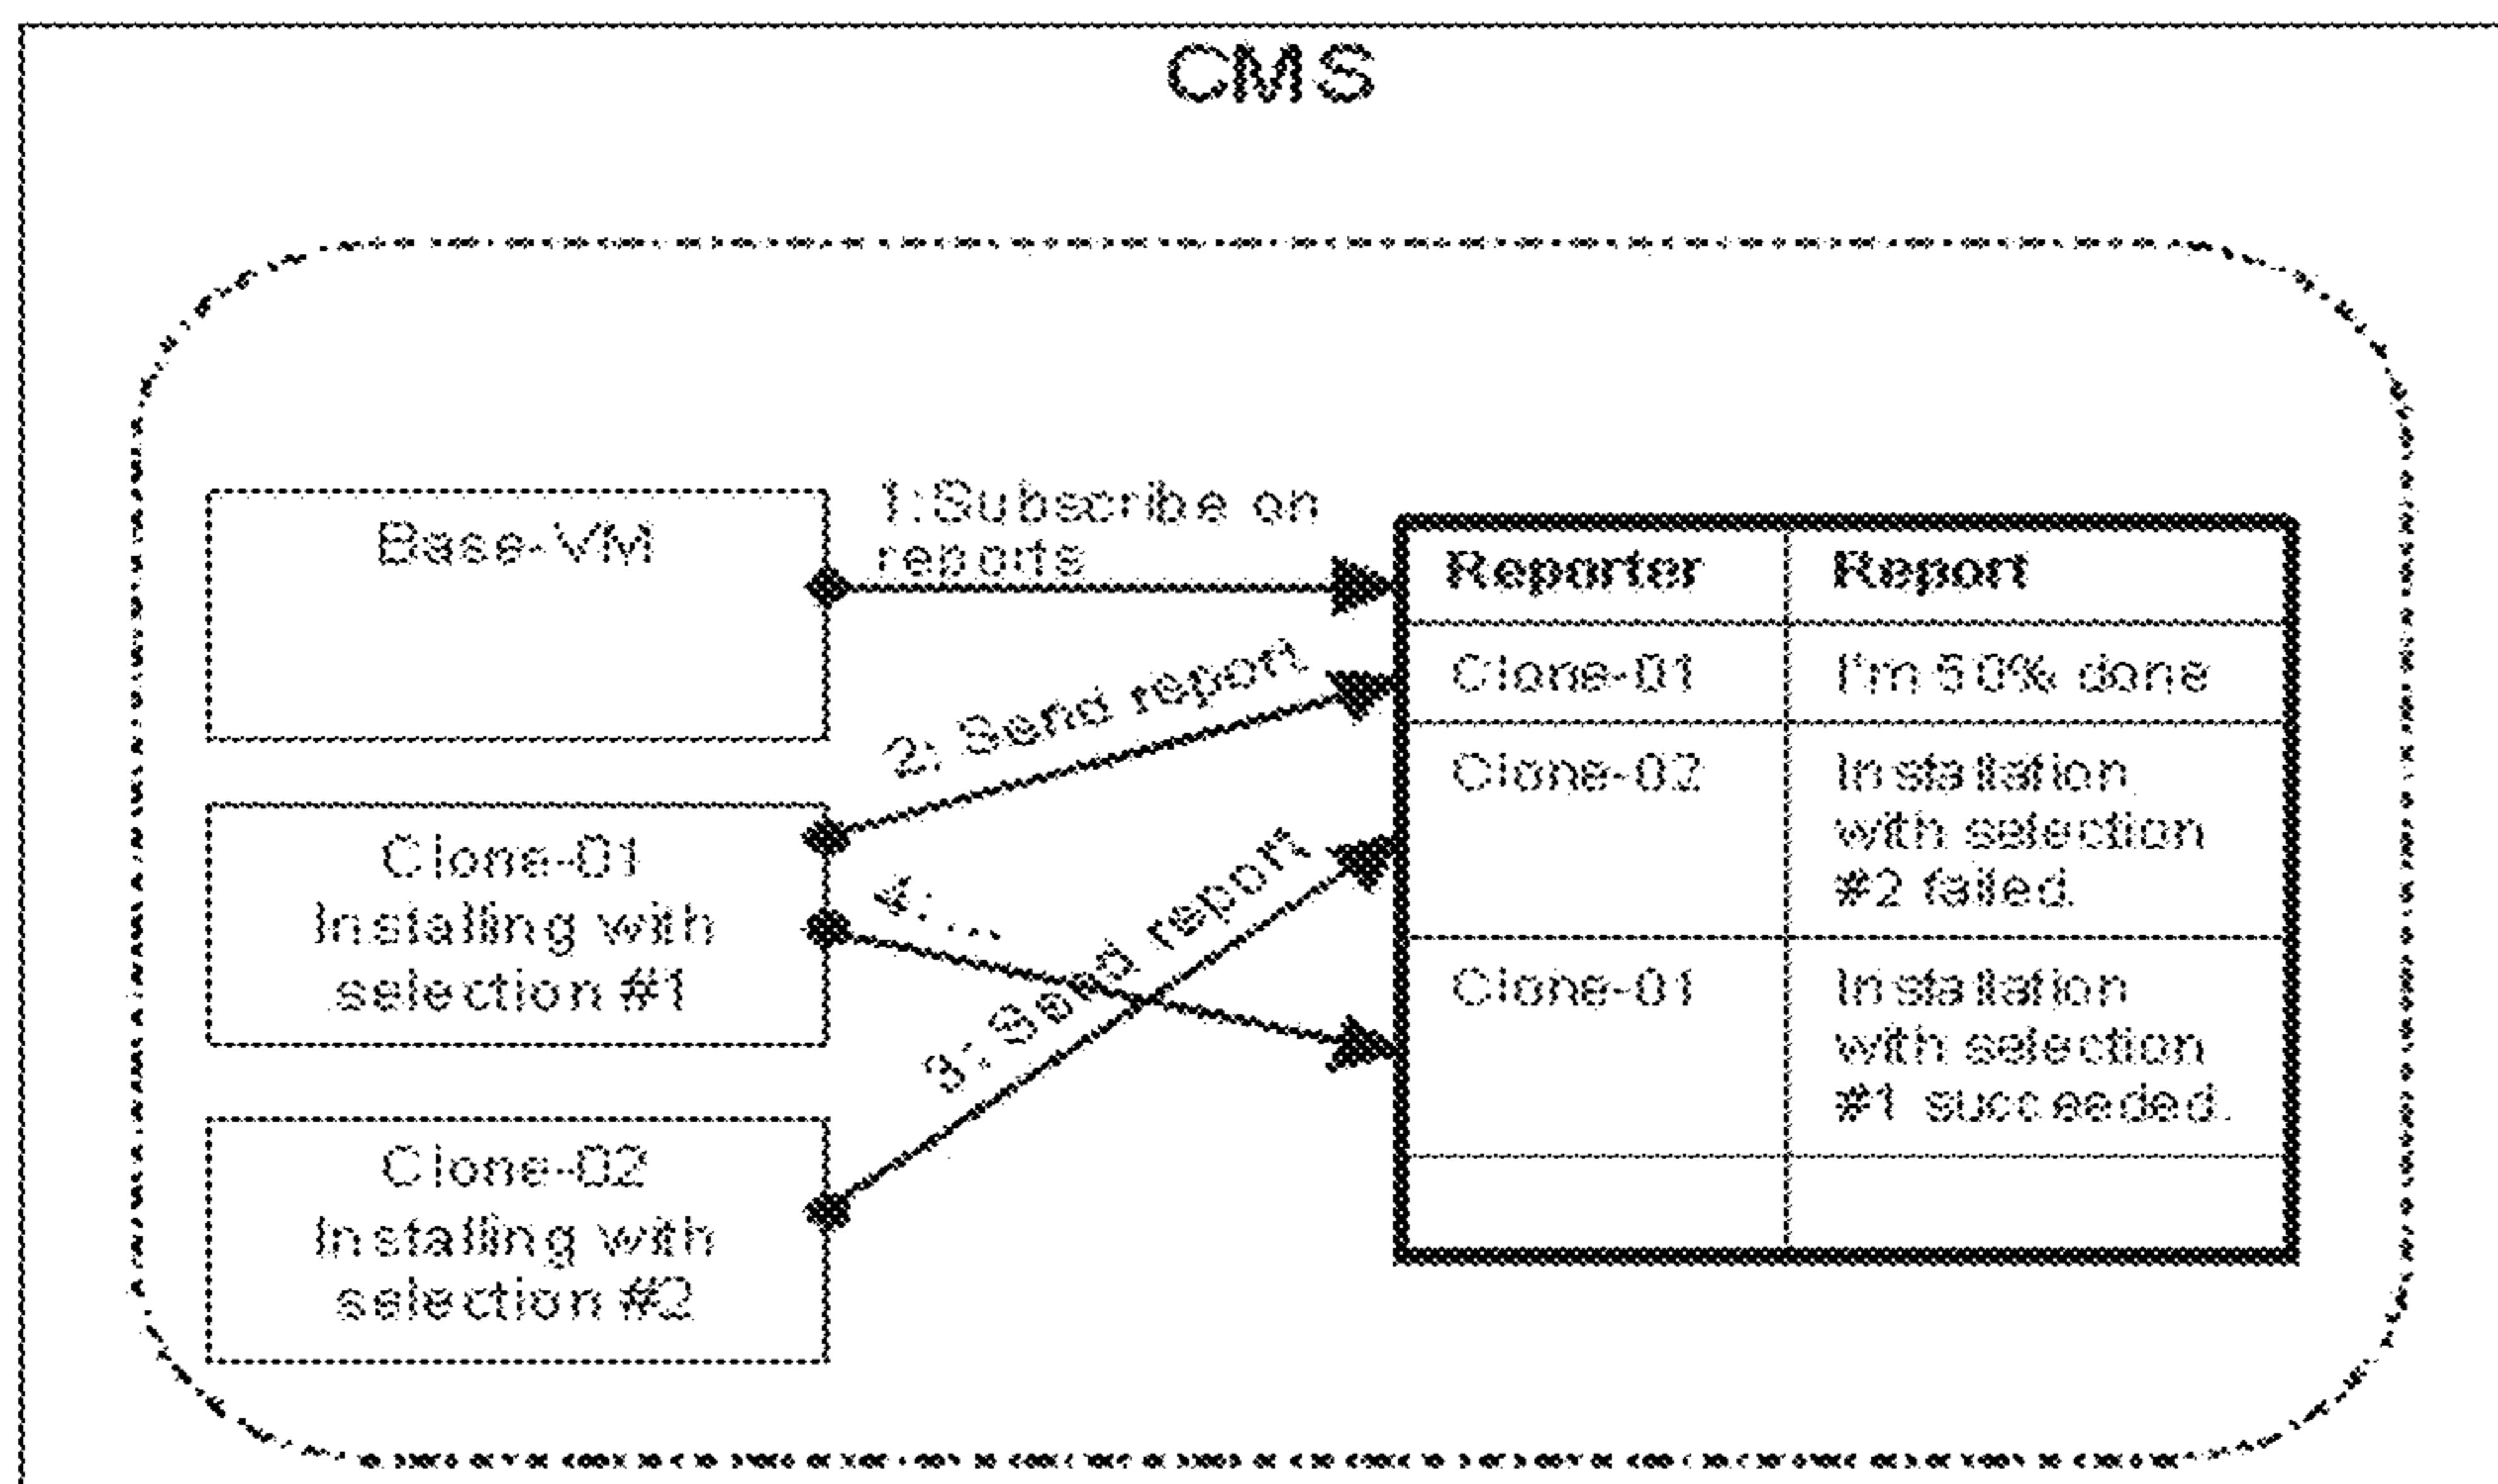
CMS

Base-VM

Clone-01
Installing with
selection #1

Clone-02
Installing with
selection #2

1:Subscribe on reports

2: Send report

3: Send report

4: ...

| Reporter | Report |
|---|---|
| Clone-01 | I'm 50% done |
| Clone-02 | Installation with selection #2 failed. |
| Clone-01 | Installation with selection #1 succeeded. |
| | |